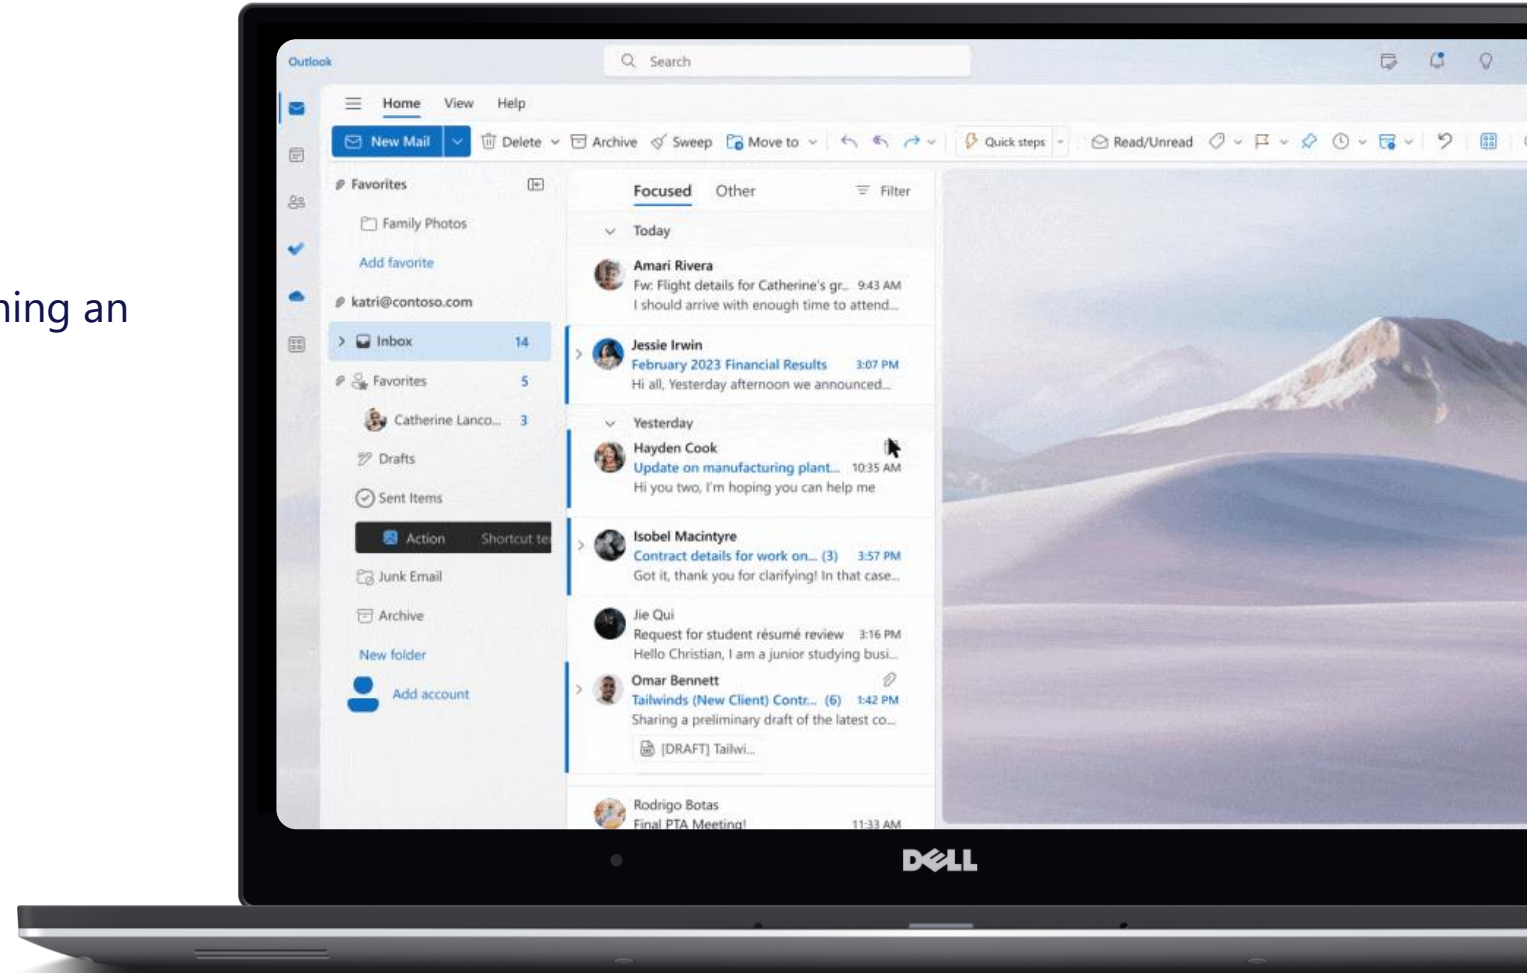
hing an

Outlook

Search

Home View Help

New Mail Delete Archive Sweep Move to Quick steps Read/Unread

Favorites

Family Photos

Add favorite

katri@contoso.com

Inbox 14

Favorites 5

Catherine Lanco... 3

Drafts

Sent Items

Action Shortcut te

Junk Email

Archive

New folder

Add account

Focused Other Filter

Today

Amari Rivera
Fw: Flight details for Catherine's gr... 9:43 AM
I should arrive with enough time to attend...

Jessie Irwin
February 2023 Financial Results 3:07 PM
Hi all, Yesterday afternoon we announced...

Yesterday

Hayden Cook
Update on manufacturing plant... 10:35 AM
Hi you two, I'm hoping you can help me

Isobel Macintyre
Contract details for work on... (3) 3:57 PM
Got it, thank you for clarifying! In that case...

Jie Qui
Request for student résumé review 3:16 PM
Hello Christian, I am a junior studying busi...

Omar Bennett
Tailwinds (New Client) Contr... (6) 1:42 PM
Sharing a preliminary draft of the latest co...
[DRAFT] Tailwi...

Rodrigo Botas
Final PTA Meeting! 11:33 AM

DELL